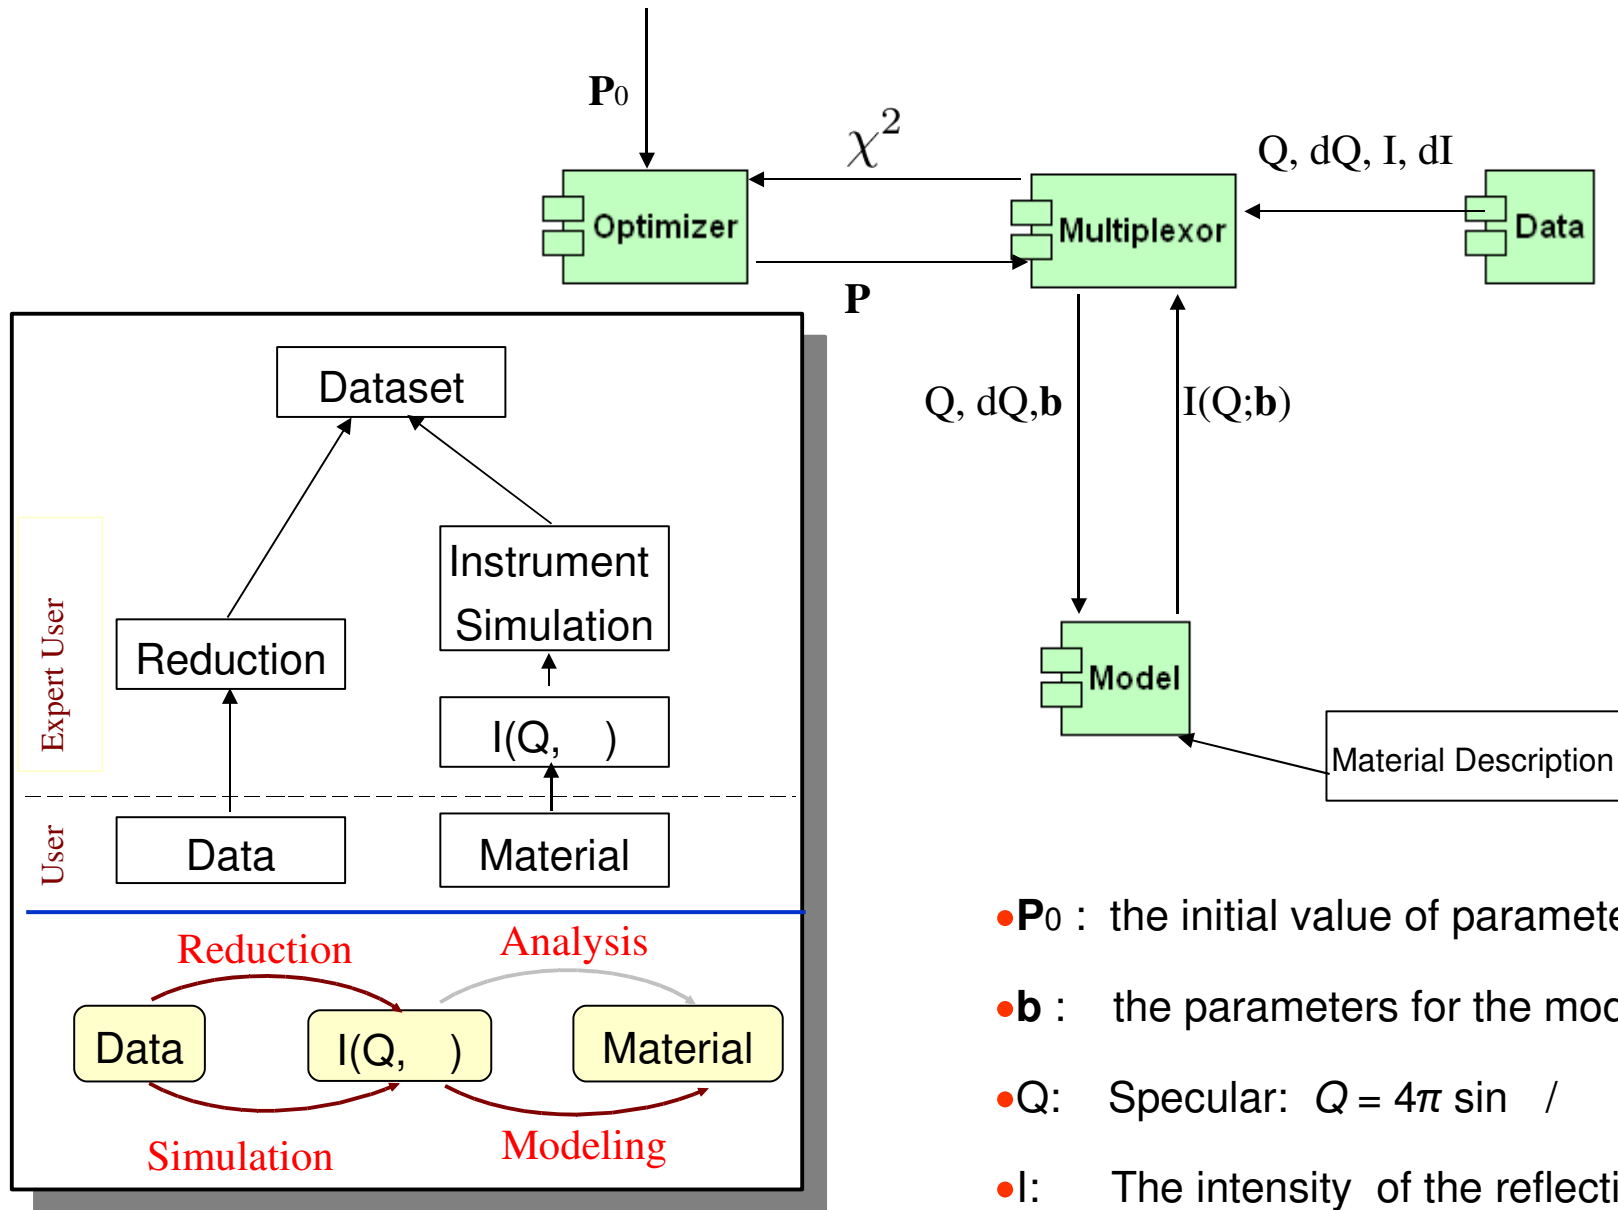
$P_0$

$\chi^2$

Q, dQ, I, dI

Optimizer

Multiplexor

Data

**P**

Q, dQ,**b**

I(Q;**b**)

Model

Material Description

Dataset

Instrument Simulation

Reduction

I(Q, )

Expert User

Data

Material

User

Reduction

Analysis

Data

I(Q, )

Material

Simulation

Modeling

•**P**0 : the initial value of paramete

•**b** : the parameters for the moc

•Q: Specular: $Q = 4\pi \sin\ /$

•I: The intensity of the reflecti